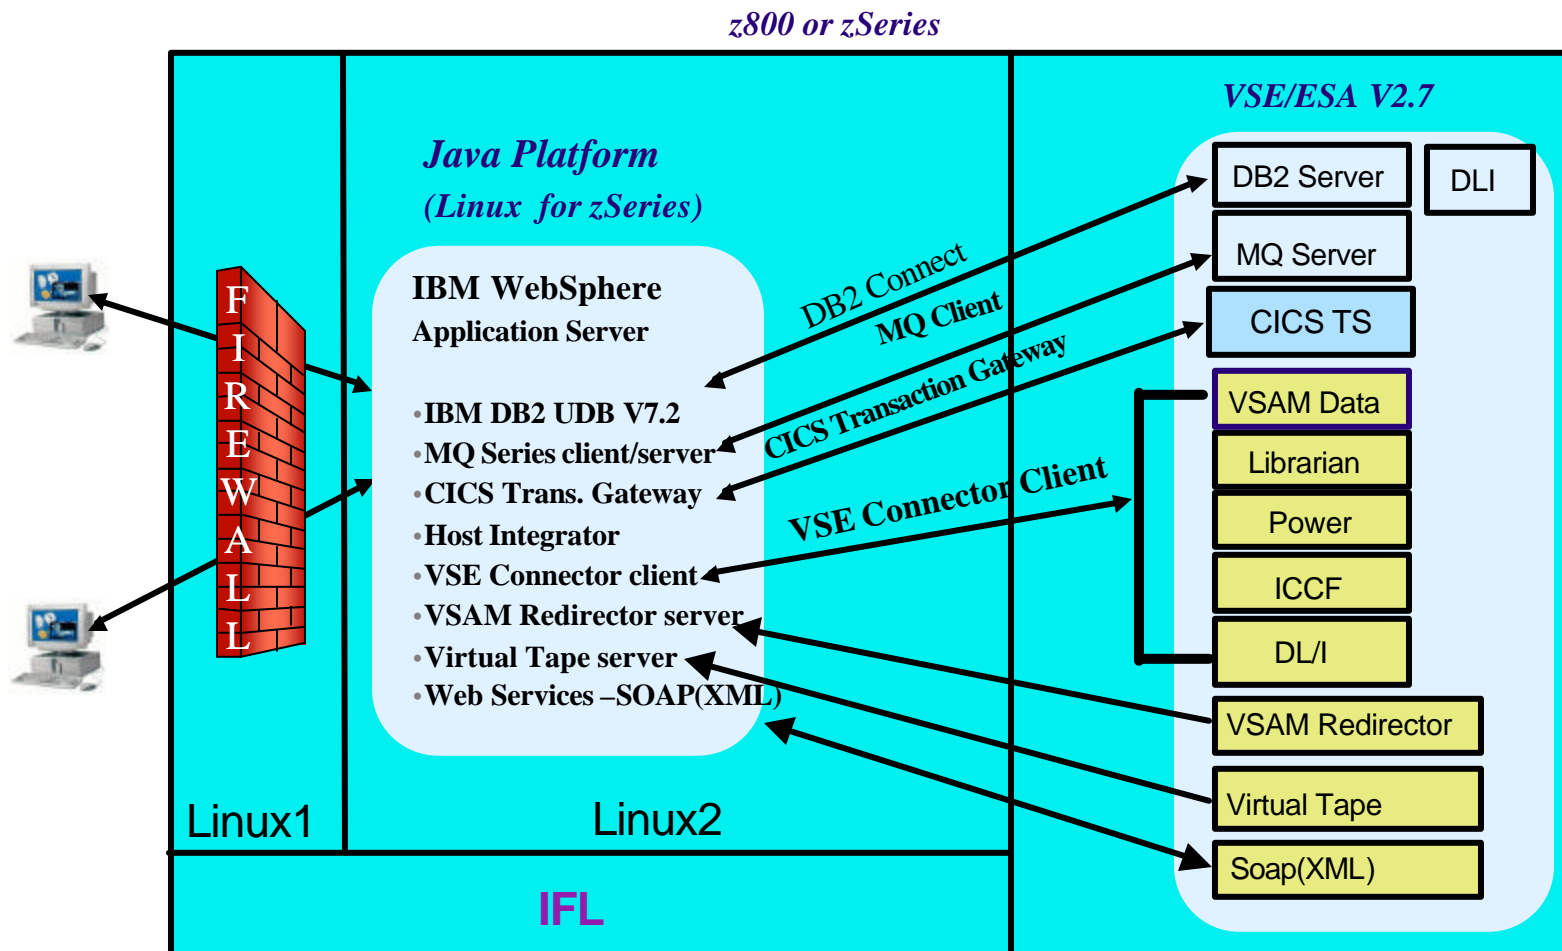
z800 or zSeries

VSE/ESA V2.7

Java Platform
(Linux for zSeries)

FIREWALL

IBM WebSphere
Application Server

•IBM DB2 UDB V7.2
•MQ Series client/server
•CICS Trans. Gateway
•Host Integrator
•VSE Connector client
•VSAM Redirector server
•Virtual Tape server
•Web Services –SOAP(XML)

DB2 Connect
MQ Client
CICS Transaction Gateway
VSE Connector Client

DB2 Server
DLI
MQ Server
CICS TS
VSAM Data
Librarian
Power
ICCF
DL/I
VSAM Redirector
Virtual Tape
Soap(XML)

Linux1
Linux2
IFL